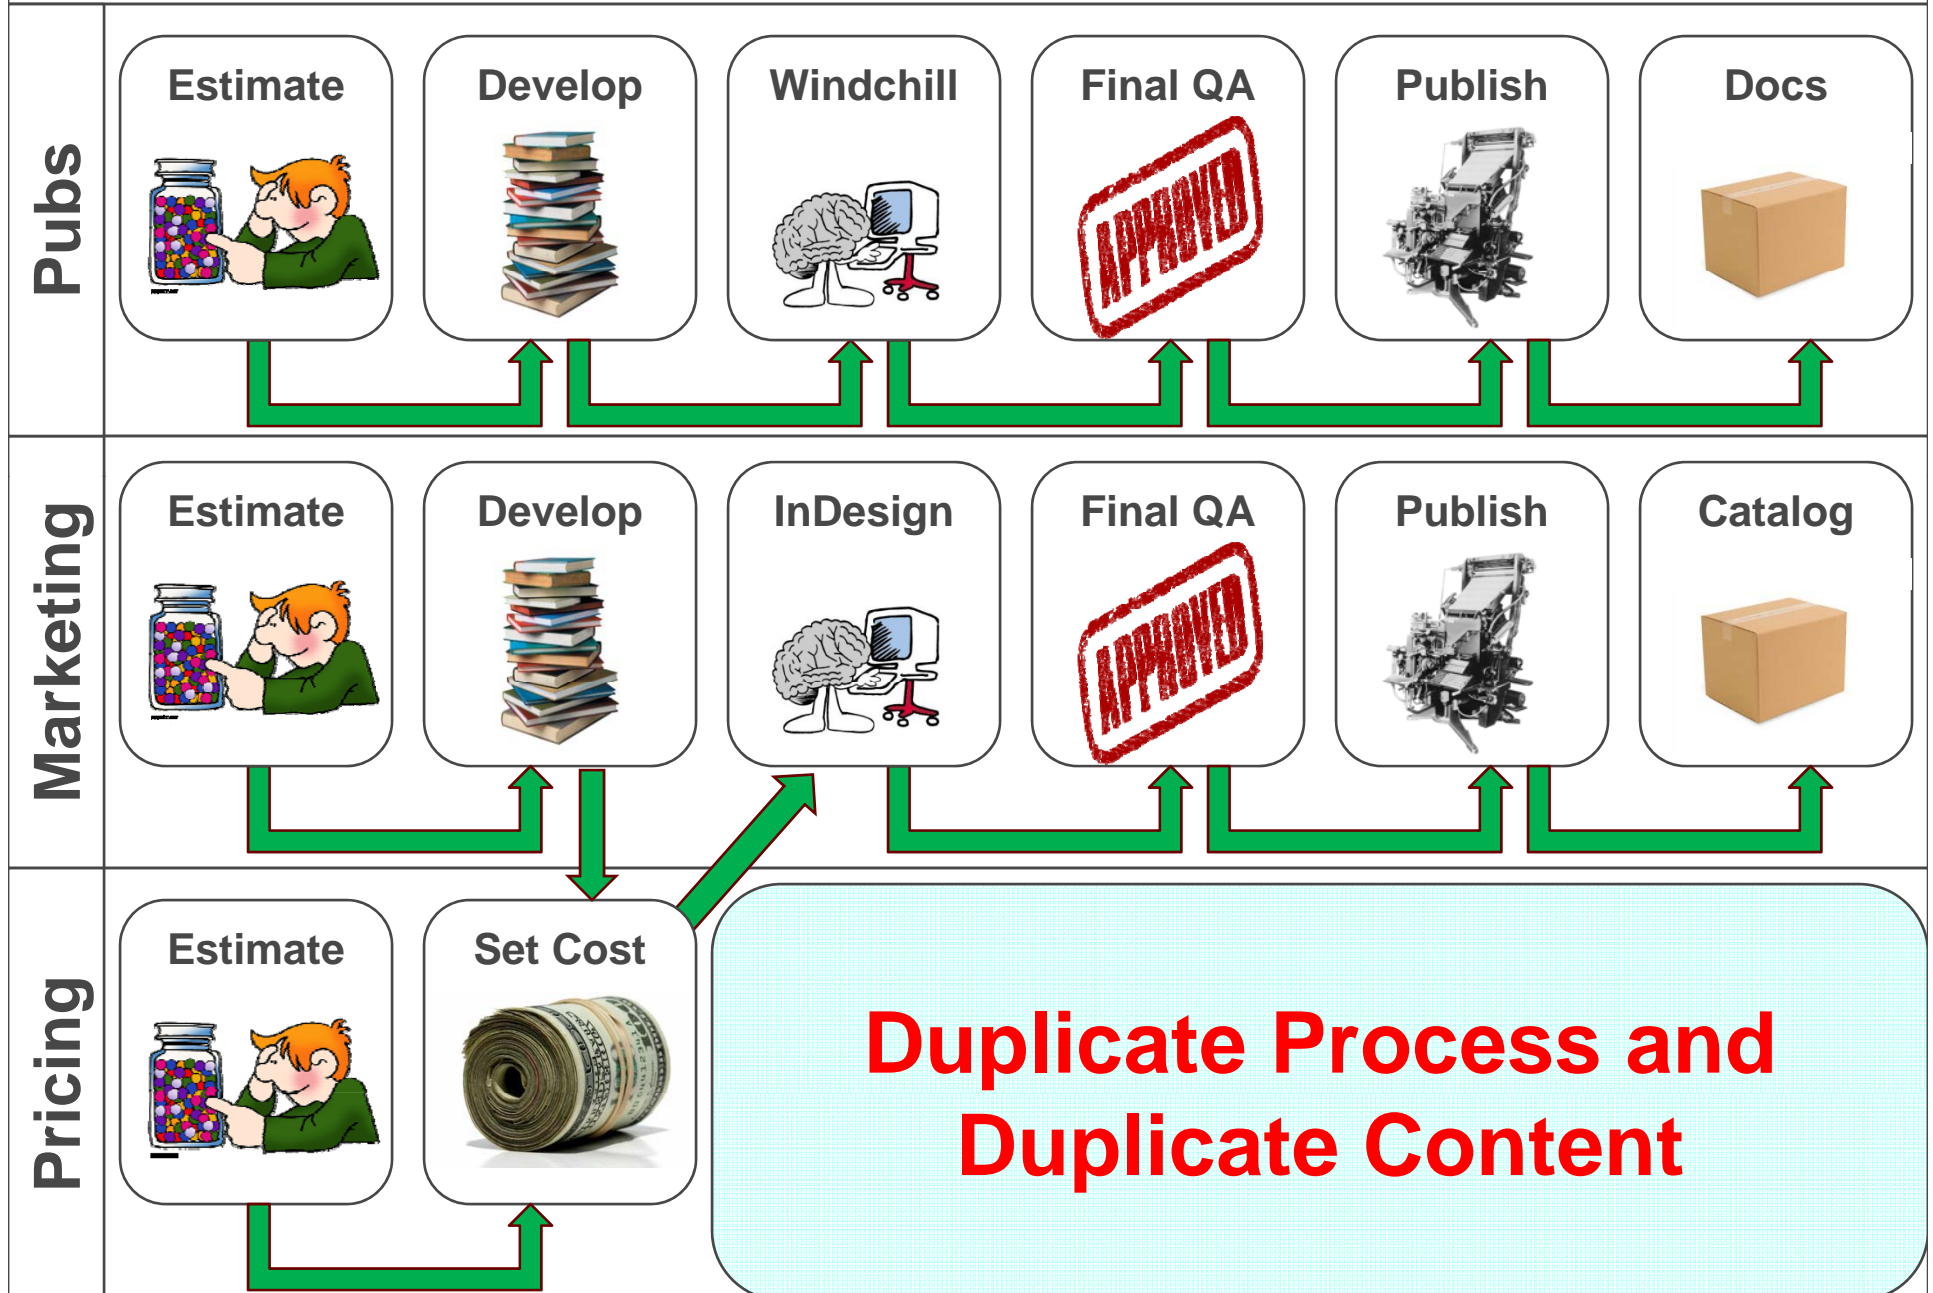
Pubs

Estimate

Develop

Windchill

Final QA

APPROVED

Publish

Docs

Marketing

Estimate

Develop

InDesign

Final QA

APPROVED

Publish

Catalog

Pricing

Estimate

Set Cost

Duplicate Process and Duplicate Content